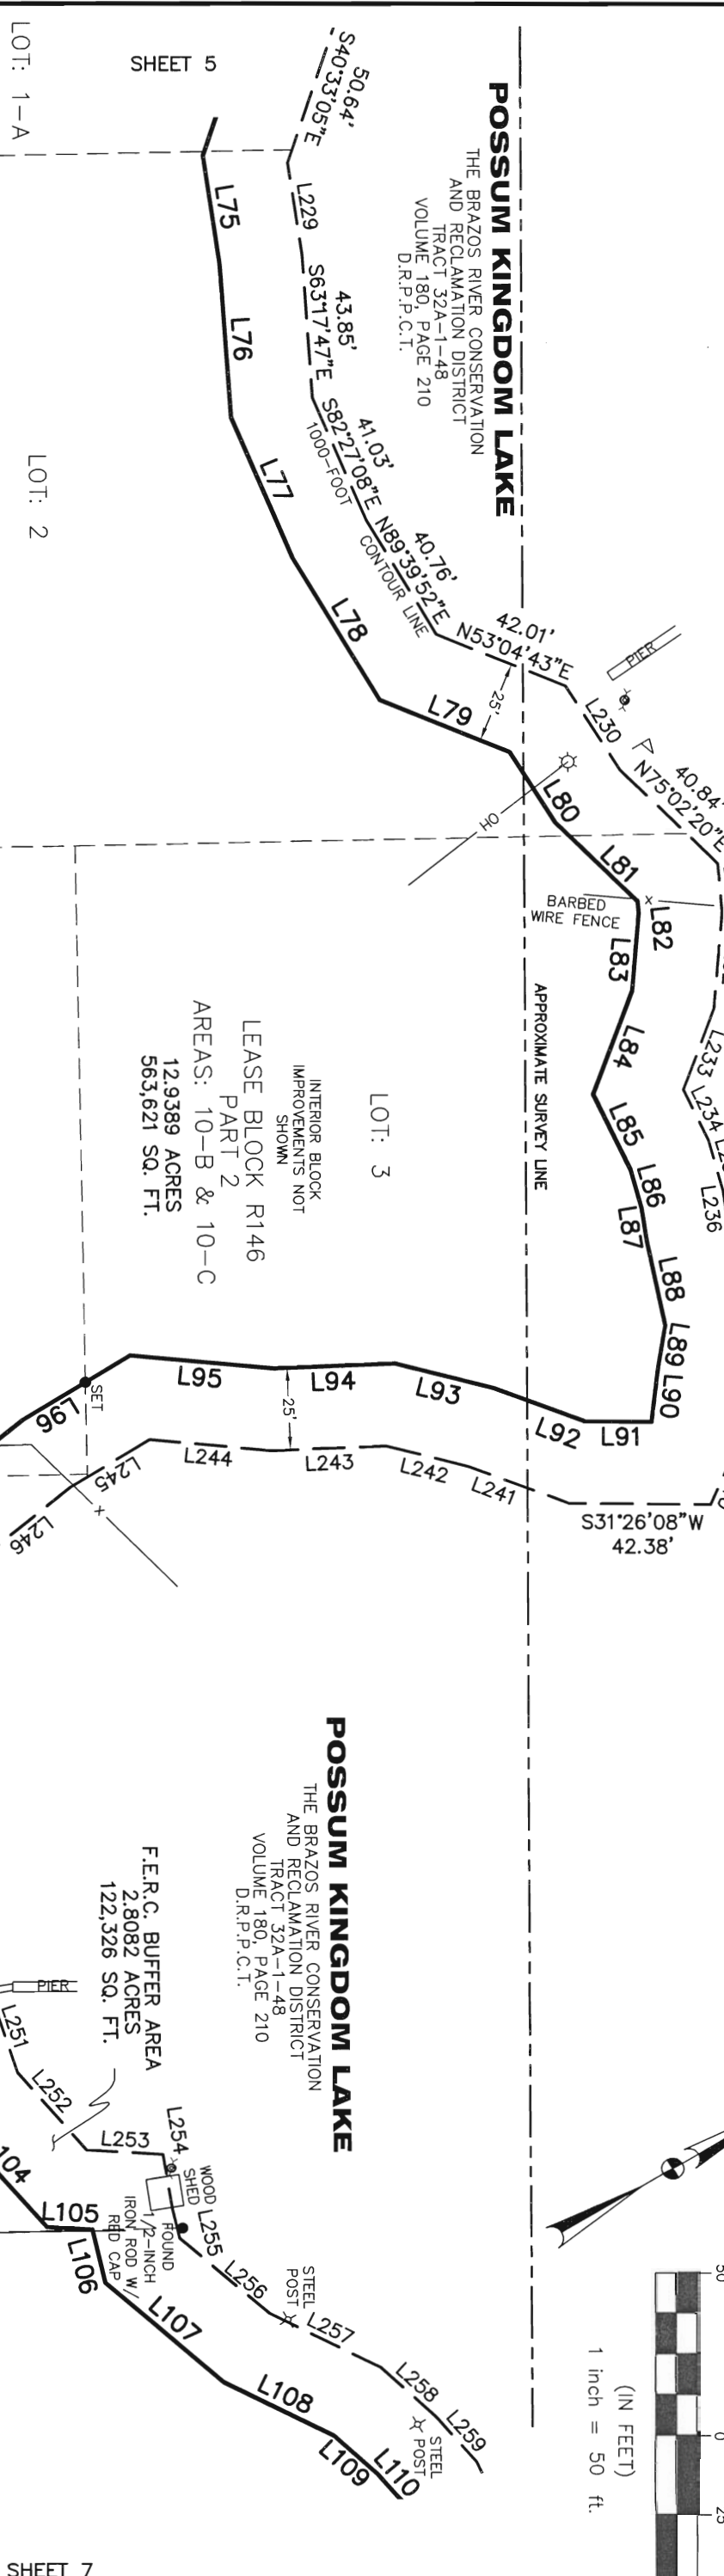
LOT: 1-A

SHEET 5

50.64'
S40°33'05"E

POSSUM KINGDOM LAKE
THE BRAZOS RIVER CONSERVATION AND RECLAMATION DISTRICT
TRACT 32A-1-48
VOLUME 180, PAGE 210
D.R.P.P.C.T.

L229
43.85'
S63°17'47"E
41.03'
S82°27'08"E
1000-FOOT CONTOUR LINE
40.76'
N89°39'52"E
42.01'
N53°04'43"E
PIER
L230
40.84'
N75°02'20"E

L75
L76
L77
L78
L79
25'
L80
L81
L82
L83
L84
L85
L86
L87
L88
L89
L90
L91
L92
L93
L94
L95
L96
SET
25'

LOT: 2

OH
BARBED WIRE FENCE
APPROXIMATE SURVEY LINE

L233
L234
L236

LOT: 3
INTERIOR BLOCK IMPROVEMENTS NOT SHOWN
LEASE BLOCK R146
PART 2
AREAS: 10-B & 10-C
12.9389 ACRES
563,621 SQ. FT.

L241
L242
L243
L244
L245
L246
S31°26'08"W
42.38'

POSSUM KINGDOM LAKE
THE BRAZOS RIVER CONSERVATION AND RECLAMATION DISTRICT
TRACT 32A-1-48
VOLUME 180, PAGE 210
D.R.P.P.C.T.

F.E.R.C. BUFFER AREA
2.8082 ACRES
122,326 SQ. FT.

PIER
L251
L252
L253
L254
WOOD SHED
L255
FOUND 1/2-INCH IRON ROD W/ RED CAP
L256
STEEL POST
L257
L258
L259
STEEL POST
104
L105
L106
L107
L108
L109
L110

(IN FEET)
1 inch = 50 ft.

SHEET 7